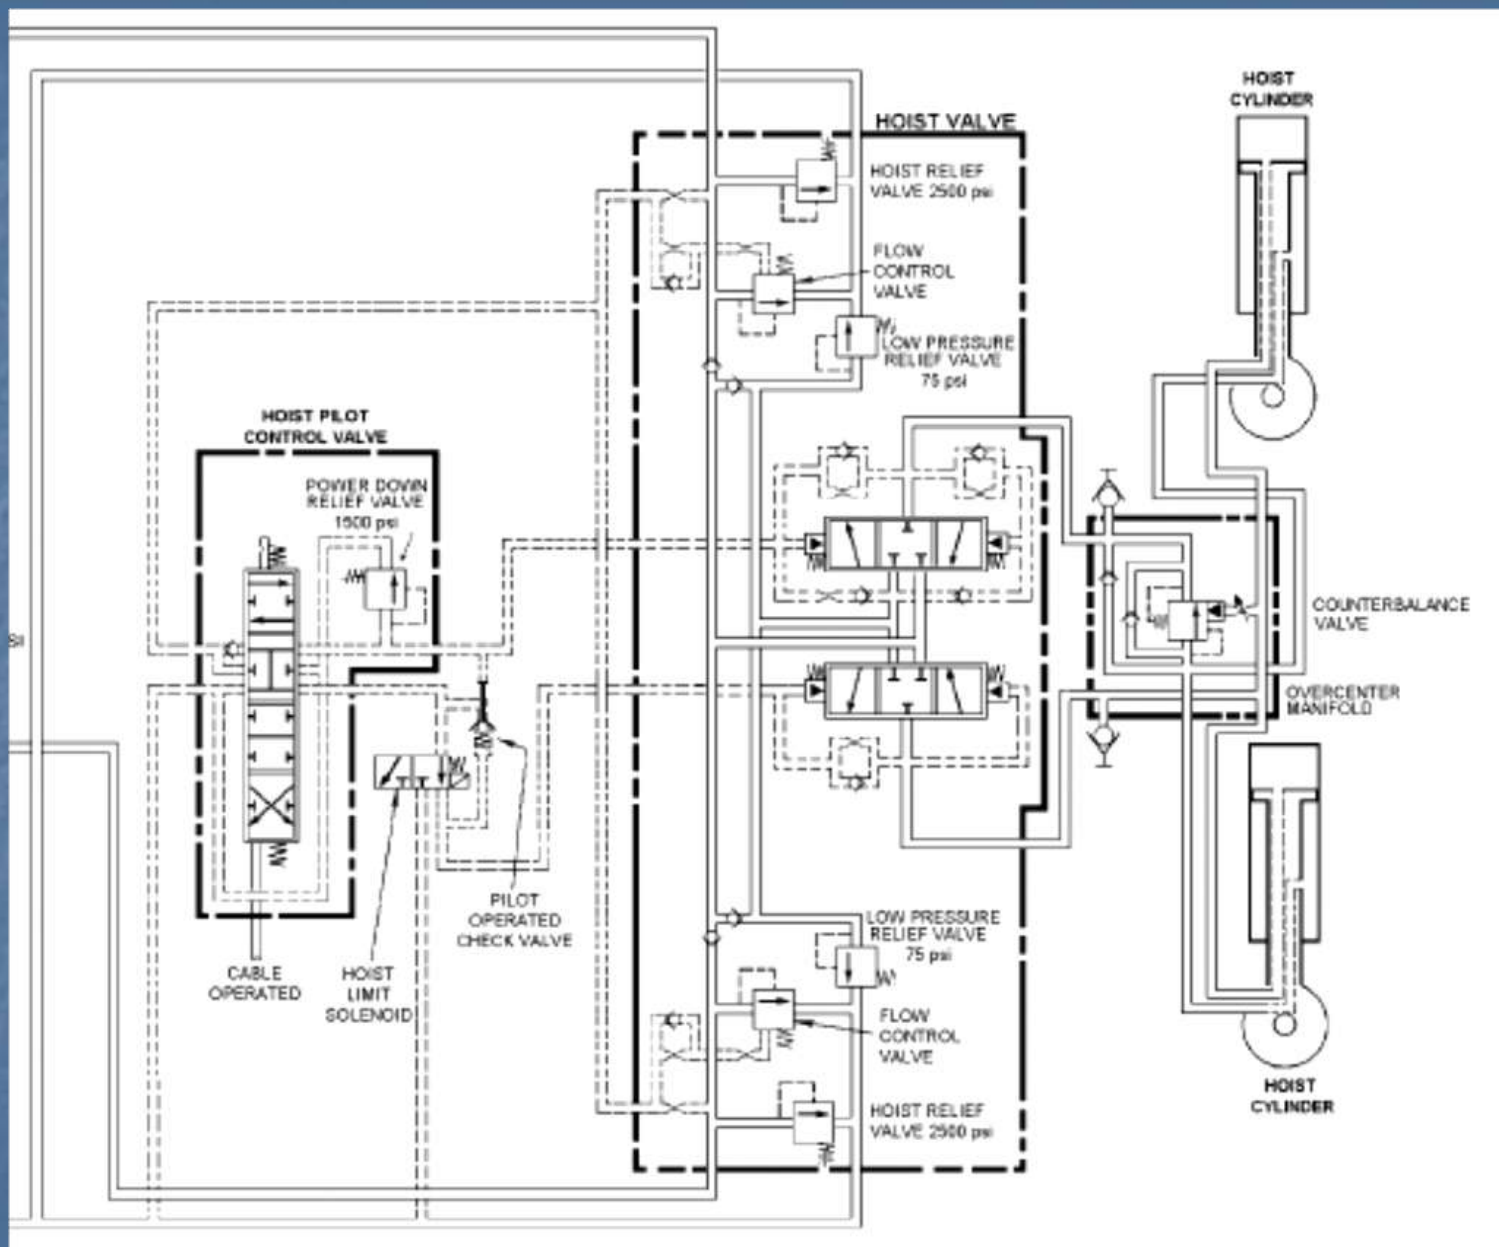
HOIST VALVE

HOIST RELIEF VALVE 2500 psi

FLOW CONTROL VALVE

LOW PRESSURE RELIEF VALVE 75 psi

HOIST CYLINDER

HOIST PILOT CONTROL VALVE

POWER DOWN RELIEF VALVE 1500 psi

SI

COUNTERBALANCE VALVE

OVERCENTER MANIFOLD

PILOT OPERATED CHECK VALVE

CABLE OPERATED

HOIST LIMIT SOLENOID

LOW PRESSURE RELIEF VALVE 75 psi

FLOW CONTROL VALVE

HOIST RELIEF VALVE 2500 psi

HOIST CYLINDER